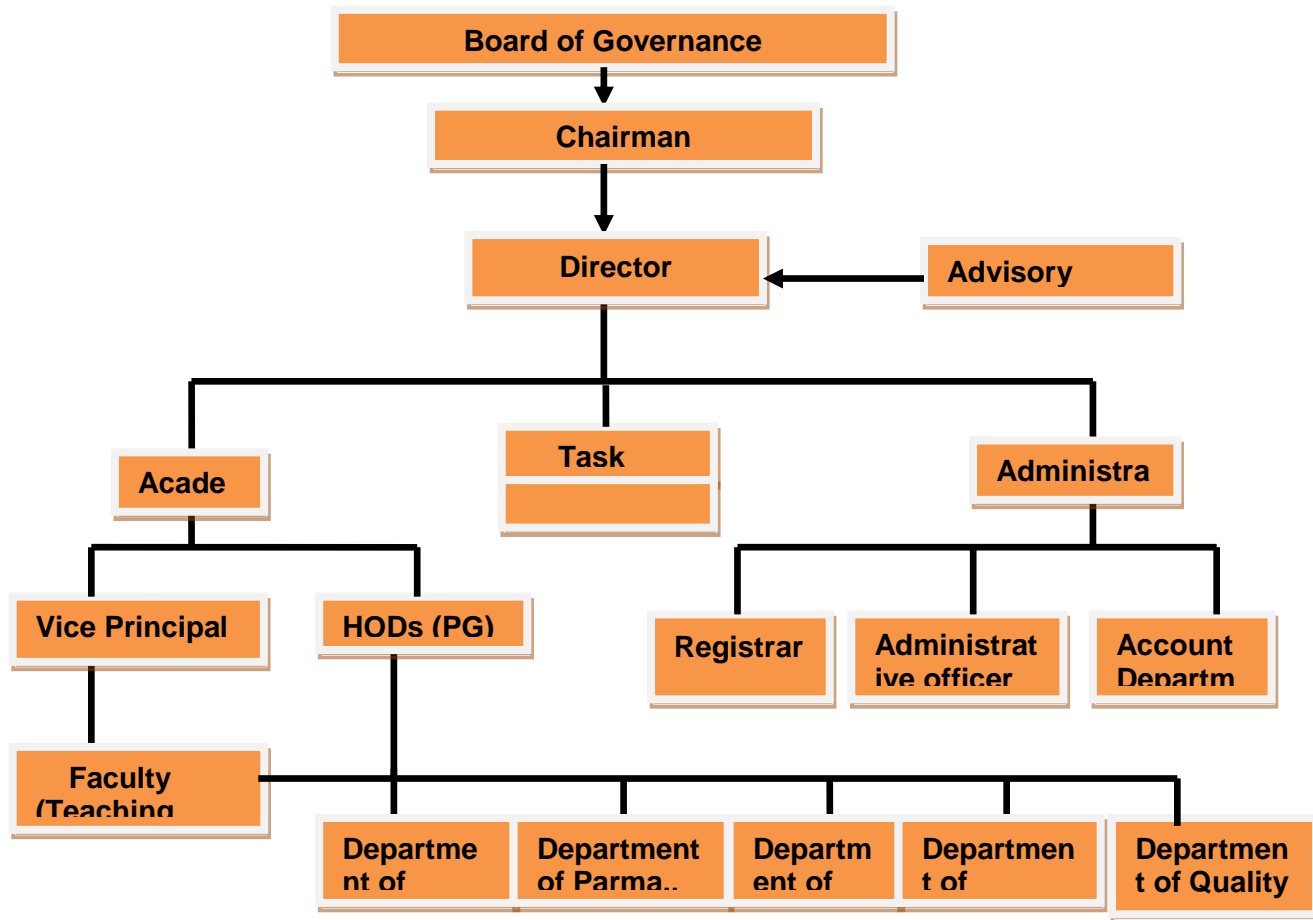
Board of Governance

Chairman

Director

Advisory

Acade

Task

Administra

Vice Principal

HODs (PG)

Registrar

Administrative officer

Account Departm

Faculty (Teaching

Departme nt of

Department of Parma..

Departm ent of

Departmen t of

Departmen t of Quality